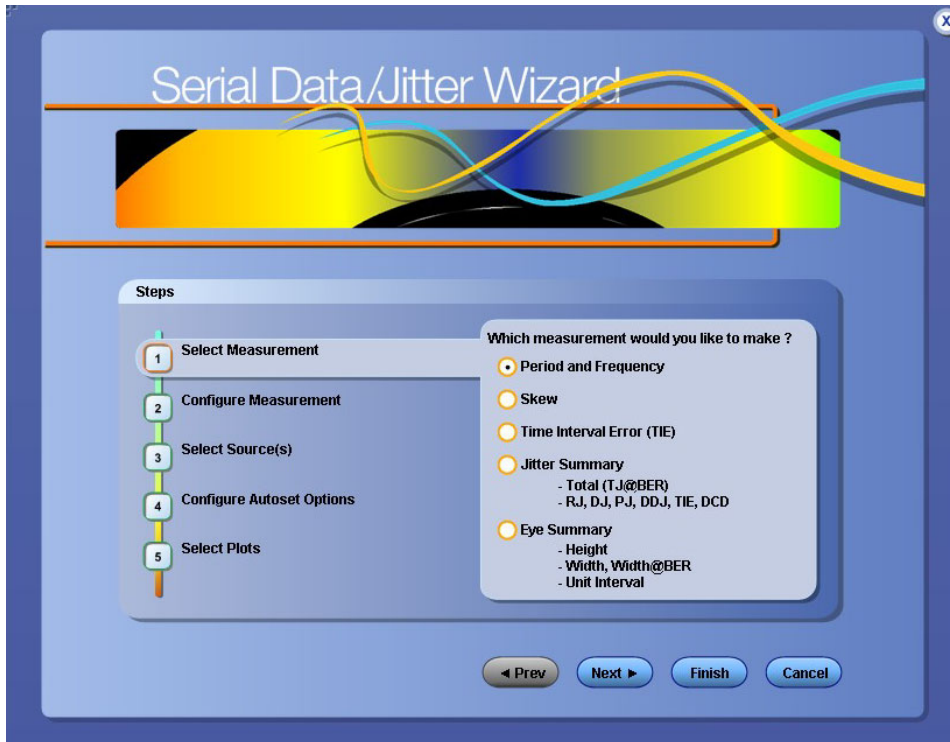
X

Serial Data/Jitter Wizard

Steps

1 Select Measurement

2 Configure Measurement

3 Select Source(s)

4 Configure Autoset Options

5 Select Plots

Which measurement would you like to make ?

Period and Frequency

Skew

Time Interval Error (TIE)

Jitter Summary
- Total (TJ@BER)
- RJ, DJ, PJ, DDJ, TIE, DCD

Eye Summary
- Height
- Width, Width@BER
- Unit Interval

◄ Prev

Next ►

Finish

Cancel